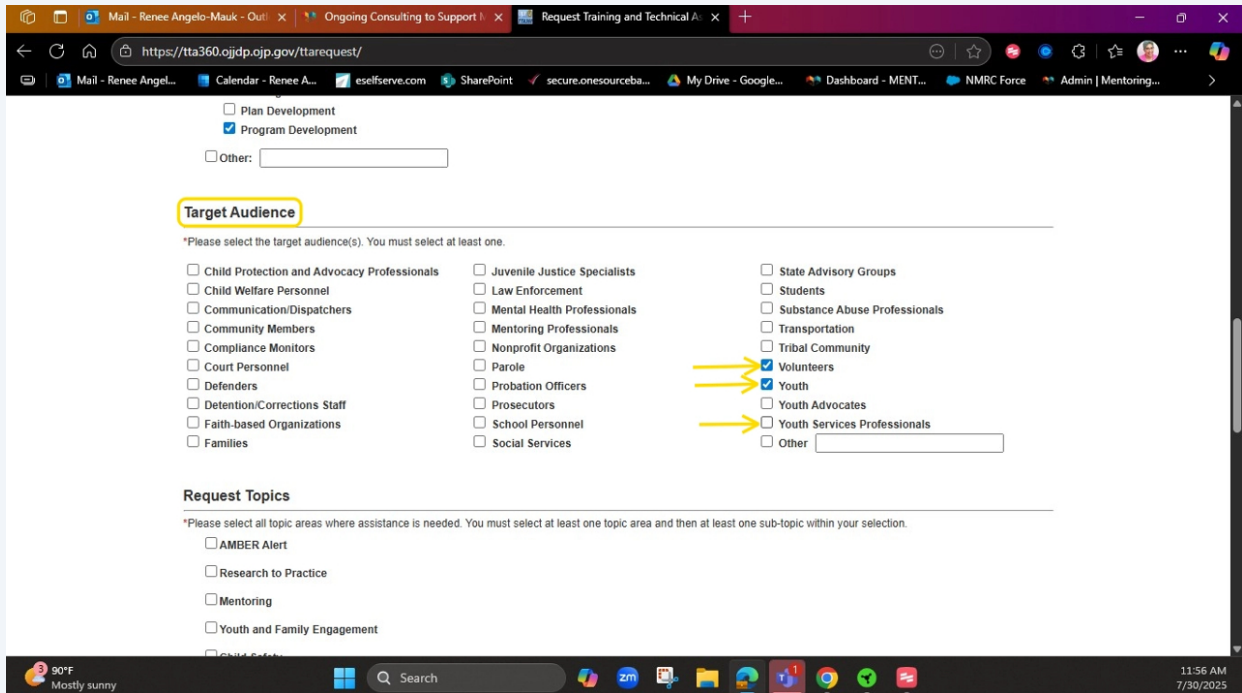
Mail - Renee Angelo-Mauk - Outl ×
Ongoing Consulting to Support M ×
Request Training and Technical A ×
+

https://tta360.ojjdp.ojp.gov/ttarequest/

Mail - Renee Angel... Calendar - Renee A... eselfserve.com SharePoint secure.onesourceba... My Drive - Google... Dashboard - MENT... NMRC Force Admin | Mentoring...

Plan Development
Program Development
Other:

Target Audience

*Please select the target audience(s). You must select at least one.

Child Protection and Advocacy Professionals
Child Welfare Personnel
Communication/Dispatchers
Community Members
Compliance Monitors
Court Personnel
Defenders
Detention/Corrections Staff
Faith-based Organizations
Families

Juvenile Justice Specialists
Law Enforcement
Mental Health Professionals
Mentoring Professionals
Nonprofit Organizations
Parole
Probation Officers
Prosecutors
School Personnel
Social Services

State Advisory Groups
Students
Substance Abuse Professionals
Transportation
Tribal Community
Volunteers
Youth
Youth Advocates
Youth Services Professionals
Other

Request Topics

*Please select all topic areas where assistance is needed. You must select at least one topic area and then at least one sub-topic within your selection.

AMBER Alert

Research to Practice

Mentoring

Youth and Family Engagement

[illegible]

3 90°F
Mostly sunny

Search

11:56 AM
7/30/2025